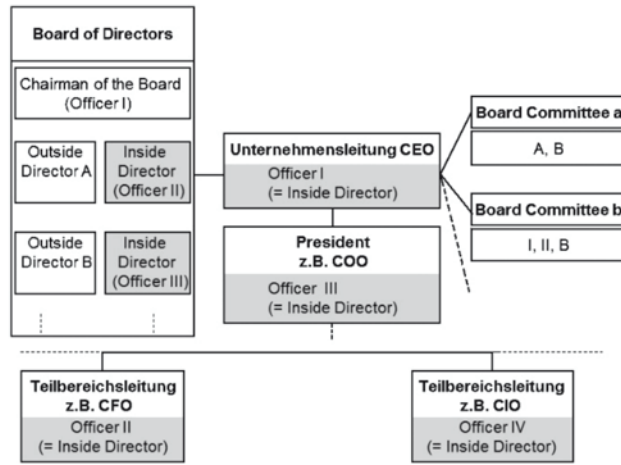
Board of Directors

Chairman of the Board (Officer I)

Outside Director A

Inside Director (Officer II)

Outside Director B

Inside Director (Officer III)

Unternehmensleitung CEO

Officer I (= Inside Director)

President z.B. COO

Officer III (= Inside Director)

Board Committee a

A, B

Board Committee b

I, II, B

Teilbereichsleitung z.B. CFO

Officer II (= Inside Director)

Teilbereichsleitung z.B. CIO

Officer IV (= Inside Director)